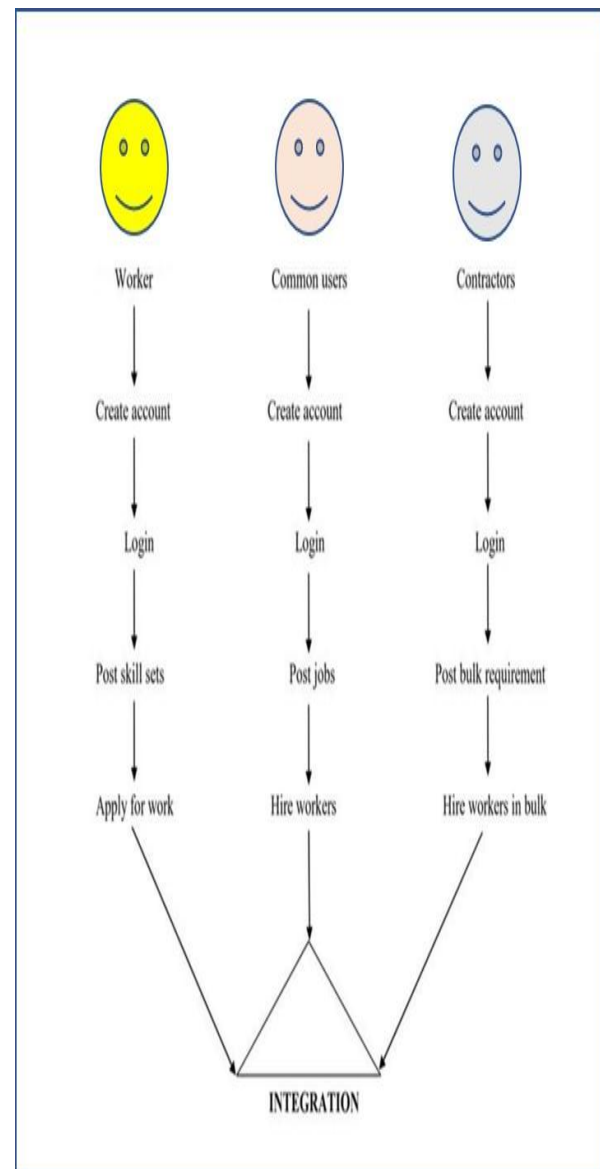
Worker

Create account

Login

Post skill sets

Apply for work

Common users

Create account

Login

Post jobs

Hire workers

Contractors

Create account

Login

Post bulk requirement

Hire workers in bulk

INTEGRATION